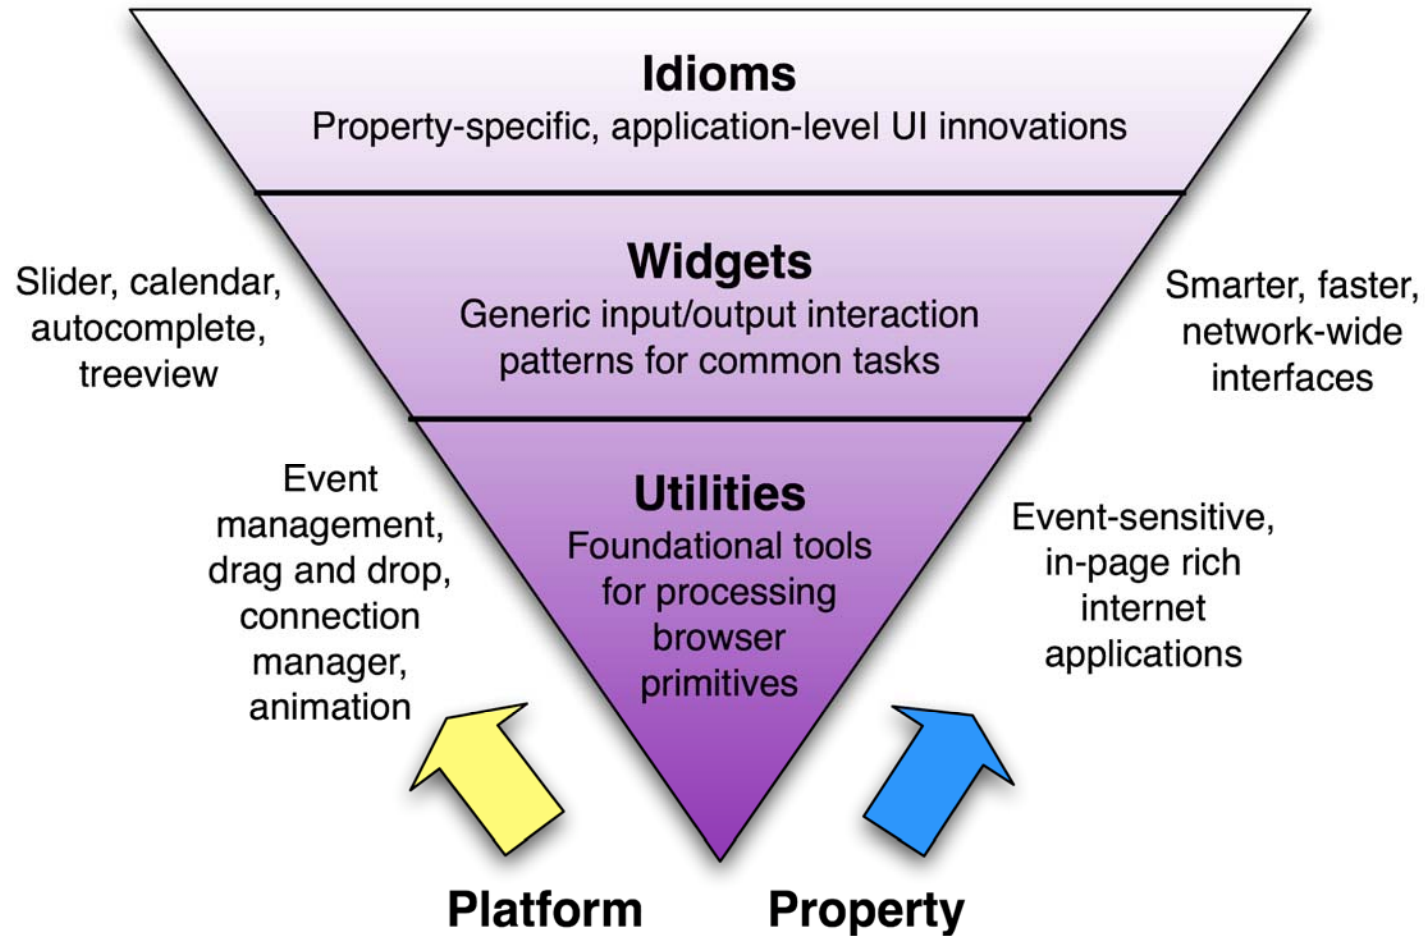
Idioms
Property-specific, application-level UI innovations

Slider, calendar, autocomplete, treeview

Widgets
Generic input/output interaction patterns for common tasks

Smarter, faster, network-wide interfaces

Event management, drag and drop, connection manager, animation

Utilities
Foundational tools for processing browser primitives

Event-sensitive, in-page rich internet applications

Platform

Property